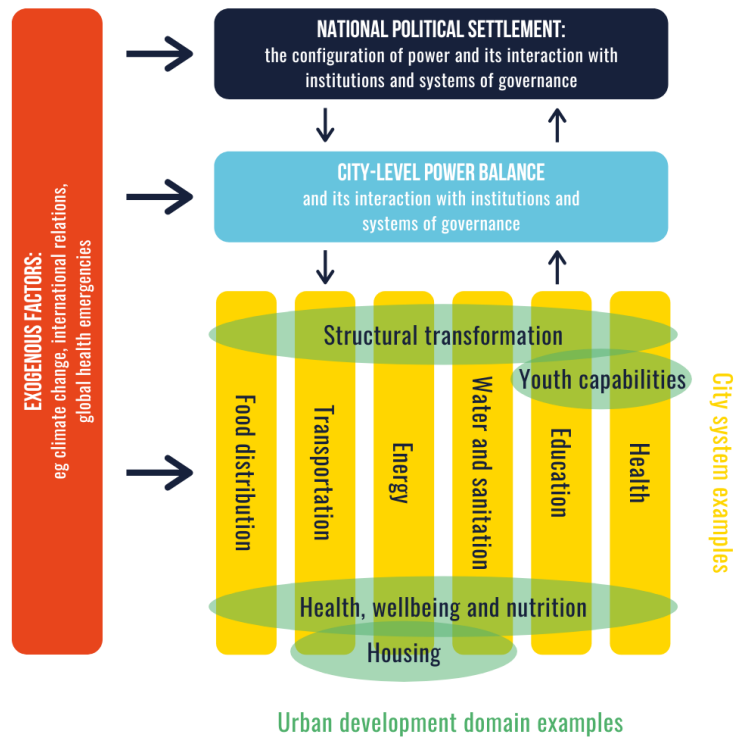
EXOGENOUS FACTORS:
eg climate change, international relations, global health emergencies

NATIONAL POLITICAL SETTLEMENT:
the configuration of power and its interaction with institutions and systems of governance

CITY-LEVEL POWER BALANCE
and its interaction with institutions and systems of governance

Structural transformation

Youth capabilities

Food distribution

Transportation

Energy

Water and sanitation

Education

Health

Health, wellbeing and nutrition

Housing

City system examples

Urban development domain examples